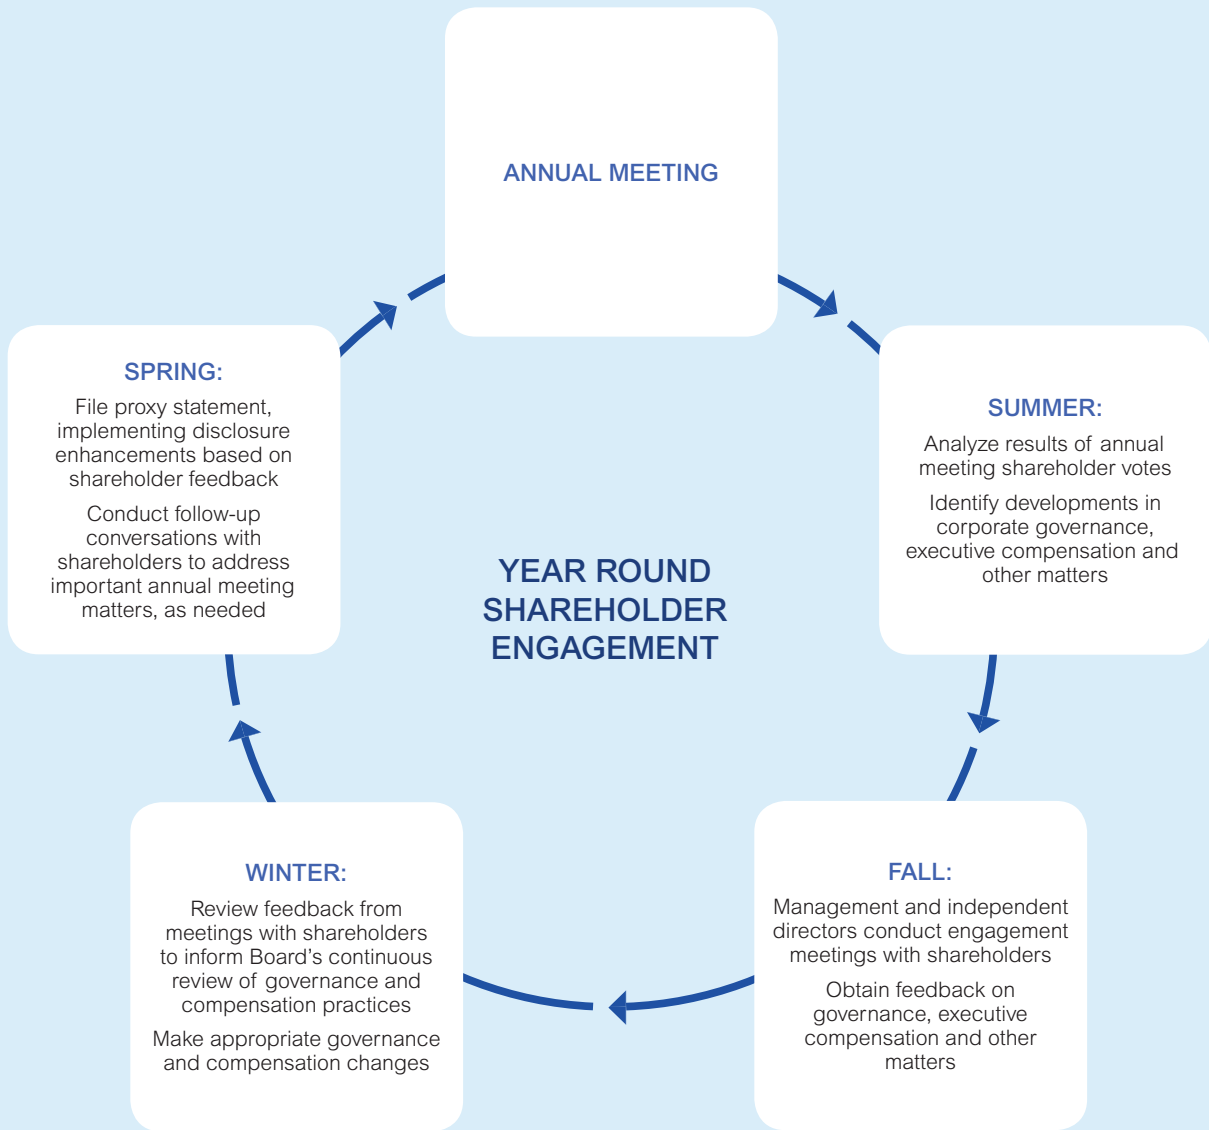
ANNUAL MEETING

SUMMER:

Analyze results of annual meeting shareholder votes

Identify developments in corporate governance, executive compensation and other matters

FALL:

Management and independent directors conduct engagement meetings with shareholders

Obtain feedback on governance, executive compensation and other matters

WINTER:

Review feedback from meetings with shareholders to inform Board's continuous review of governance and compensation practices

Make appropriate governance and compensation changes

SPRING:

File proxy statement, implementing disclosure enhancements based on shareholder feedback

Conduct follow-up conversations with shareholders to address important annual meeting matters, as needed

YEAR ROUND SHAREHOLDER ENGAGEMENT